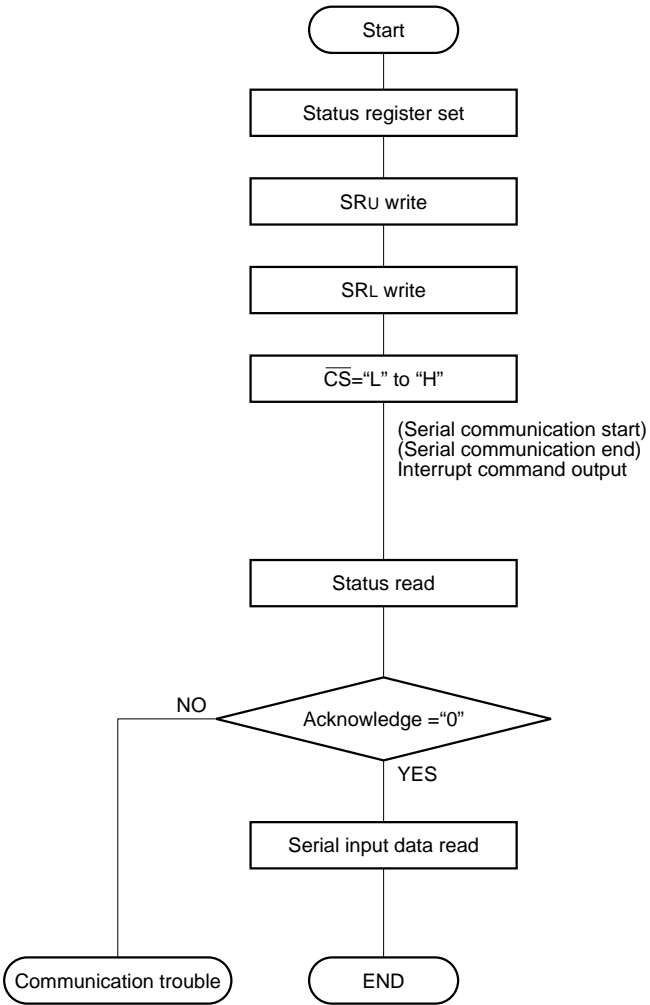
Start

Status register set

SRU write

SRL write

$\overline{CS}$="L" to "H"

(Serial communication start)
(Serial communication end)
Interrupt command output

Status read

Acknowledge ="0"

NO

YES

Serial input data read

Communication trouble

END